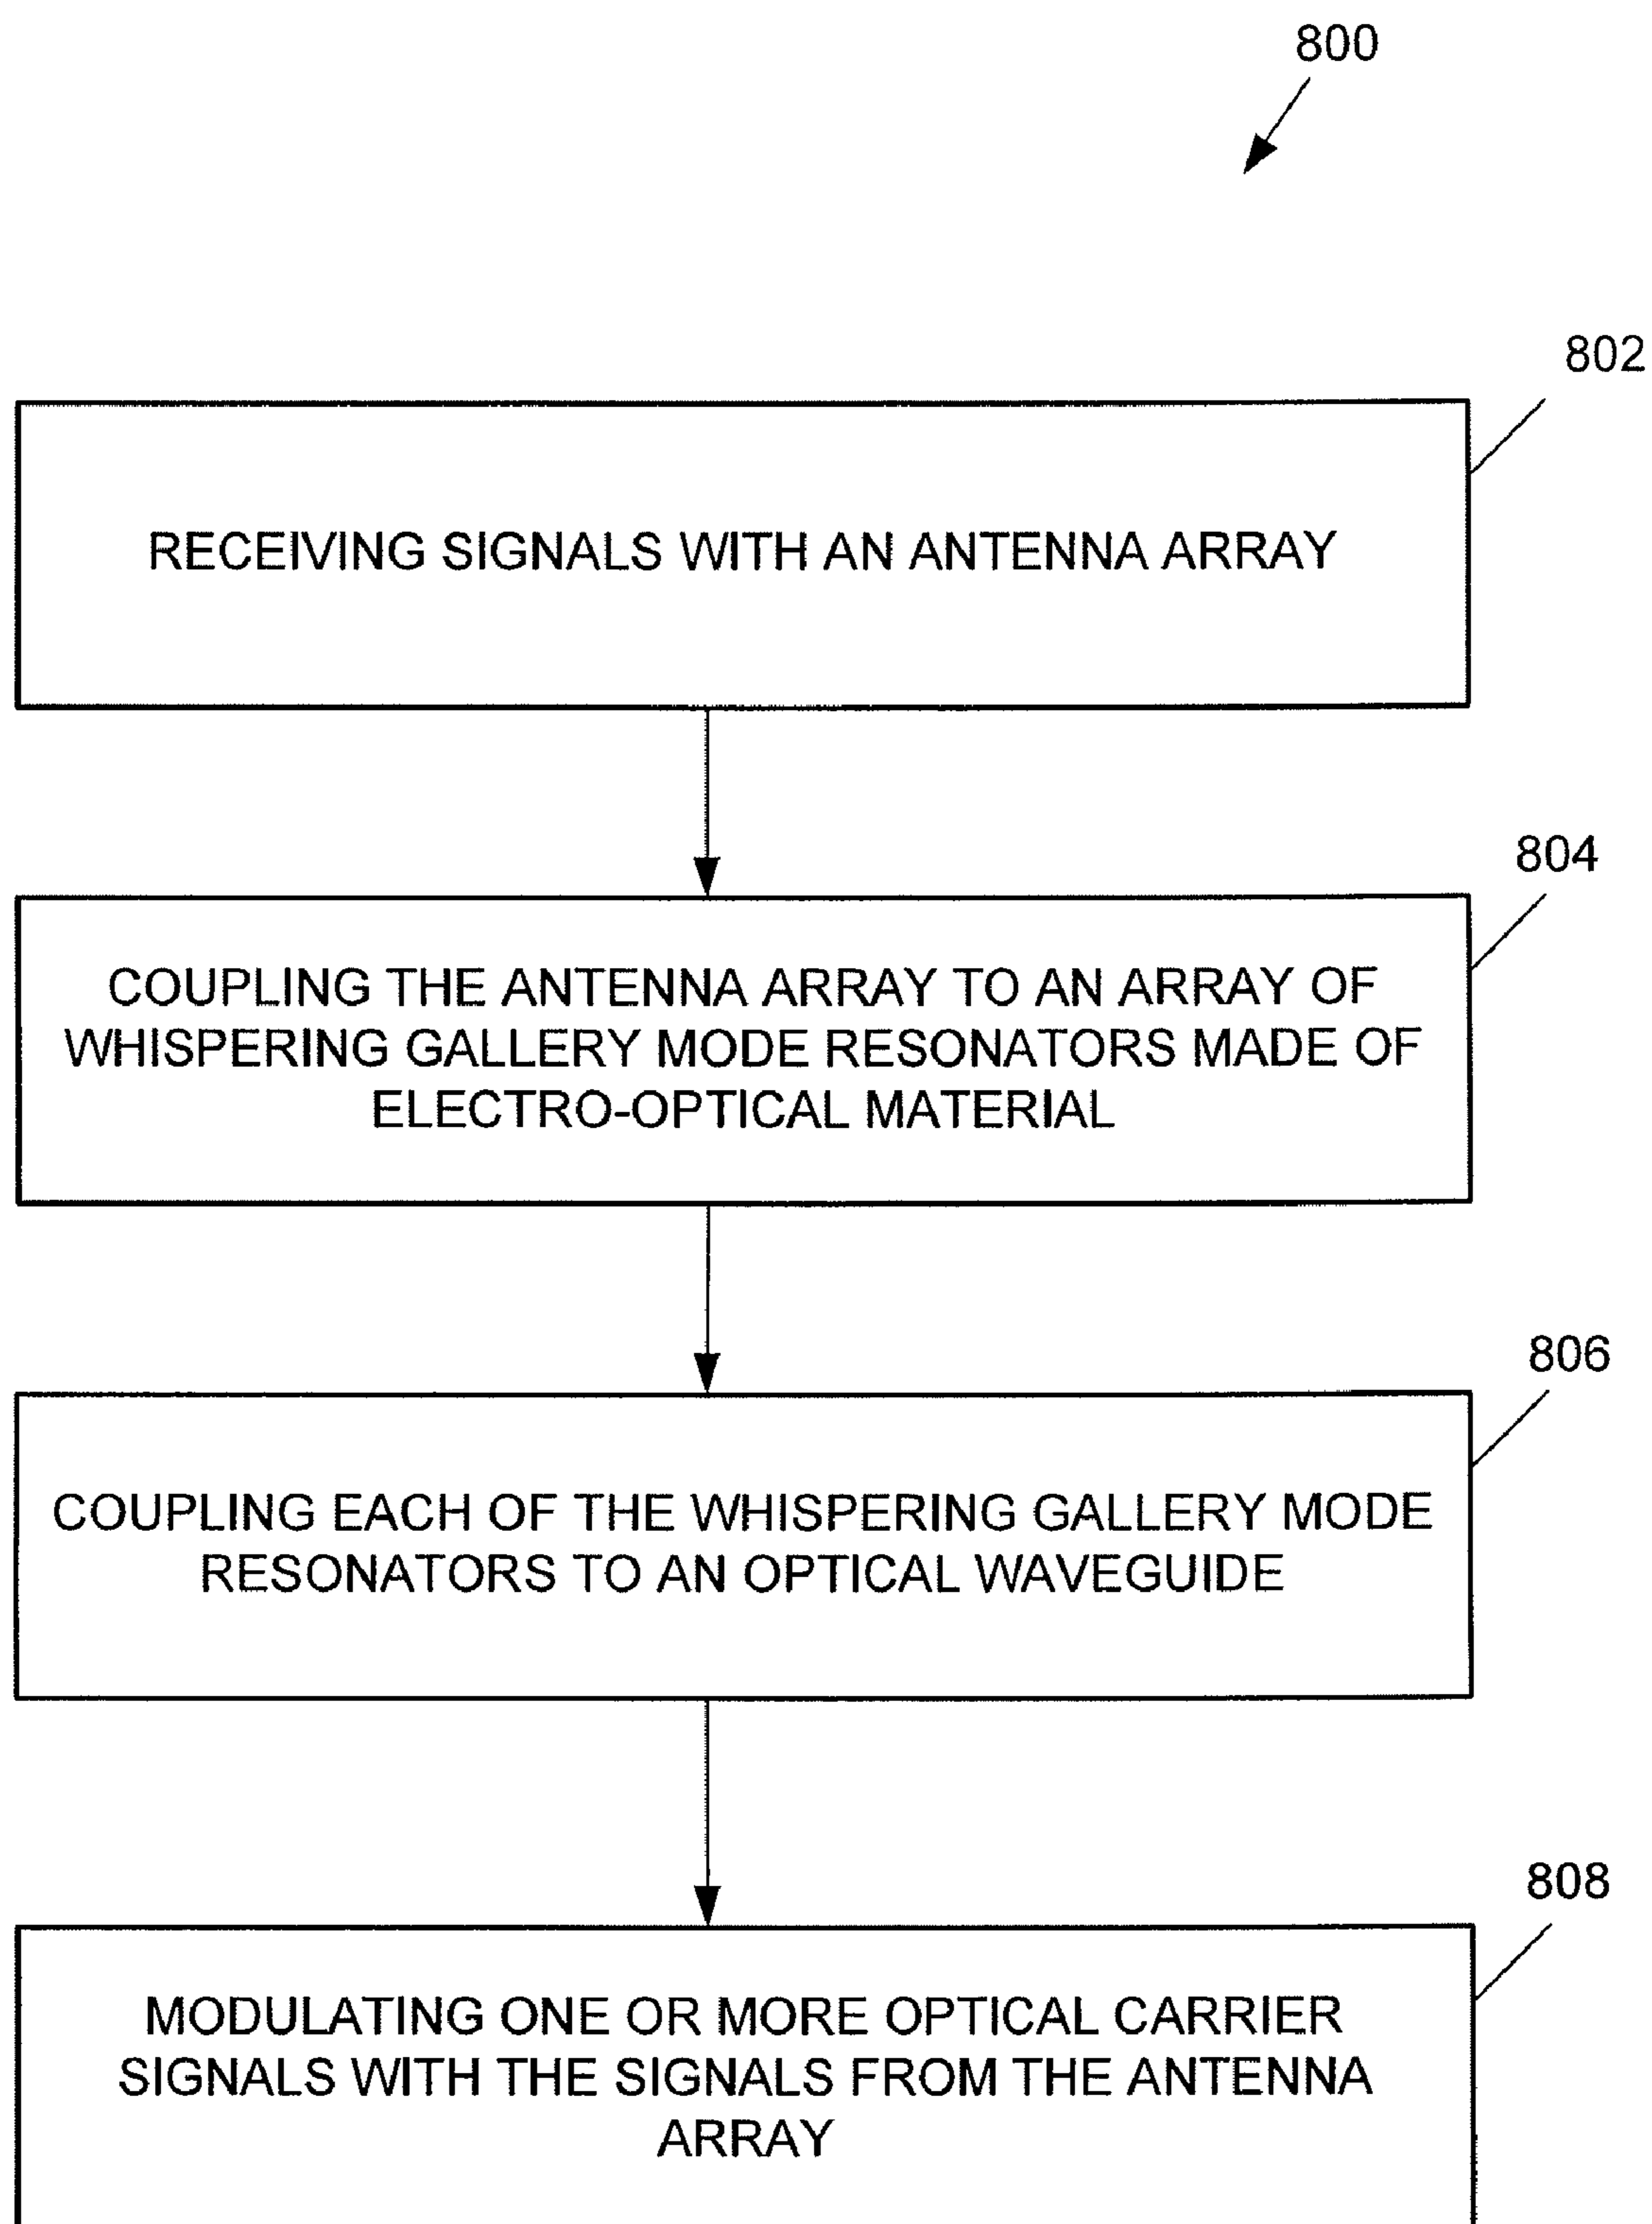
800

802

RECEIVING SIGNALS WITH AN ANTENNA ARRAY

804

COUPLING THE ANTENNA ARRAY TO AN ARRAY OF WHISPERING GALLERY MODE RESONATORS MADE OF ELECTRO-OPTICAL MATERIAL

806

COUPLING EACH OF THE WHISPERING GALLERY MODE RESONATORS TO AN OPTICAL WAVEGUIDE

808

MODULATING ONE OR MORE OPTICAL CARRIER SIGNALS WITH THE SIGNALS FROM THE ANTENNA ARRAY